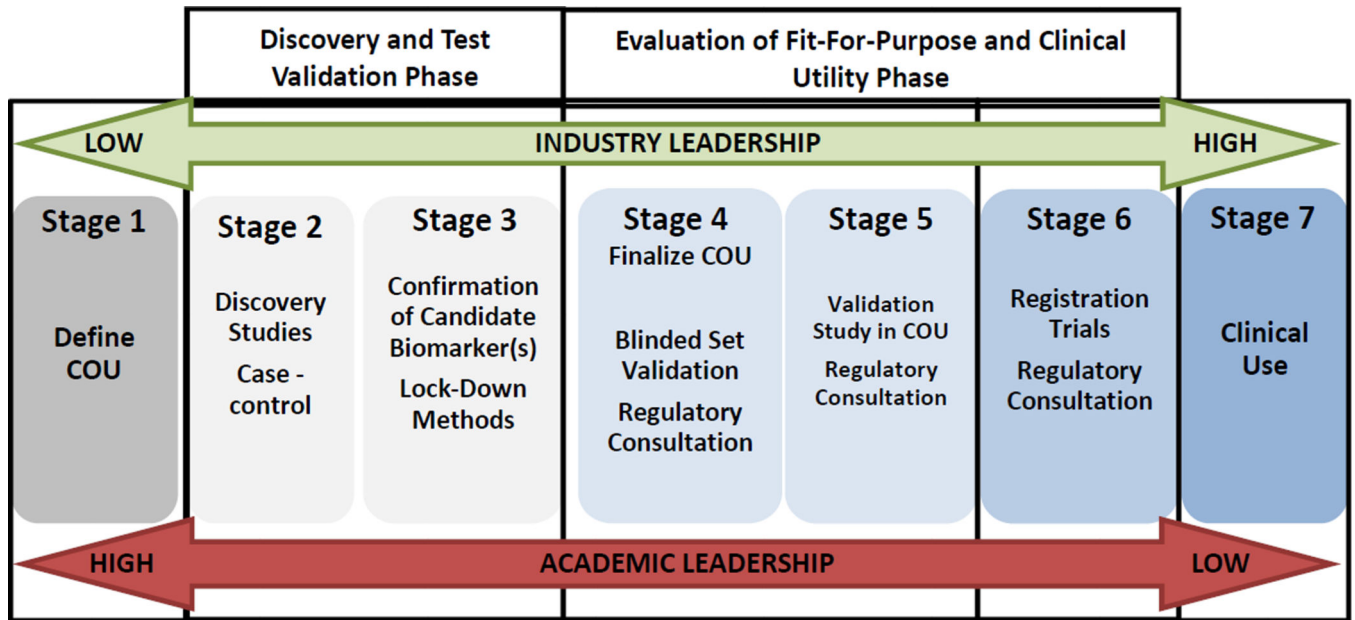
Discovery and Test Validation Phase

Evaluation of Fit-For-Purpose and Clinical Utility Phase

LOW

INDUSTRY LEADERSHIP

HIGH

Stage 1

Define COU

Stage 2

Discovery Studies

Case - control

Stage 3

Confirmation of Candidate Biomarker(s)

Lock-Down Methods

Stage 4

Finalize COU

Blinded Set Validation

Regulatory Consultation

Stage 5

Validation Study in COU

Regulatory Consultation

Stage 6

Registration Trials

Regulatory Consultation

Stage 7

Clinical Use

HIGH

ACADEMIC LEADERSHIP

LOW